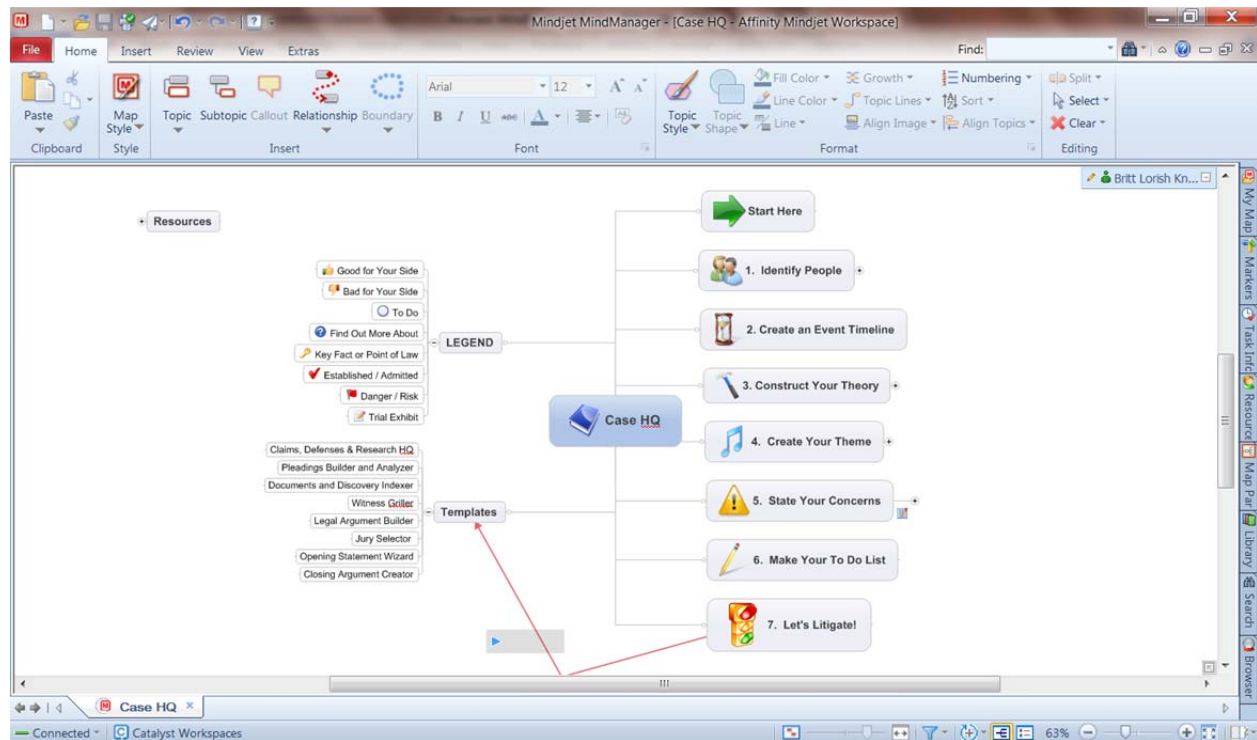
Mindjet MindManager - [Case HQ - Affinity Mindjet Workspace]

File Home Insert Review View Extras

Find:

Paste
Clipboard

Map Style
Style

Topic Subtopic Callout Relationship Boundary
Insert

Arial 12
B I U
Font

Topic Style Topic Shape
Fill Color Line Color Line
Growth Topic Lines Align Image
Numbering Sort Align Topics
Format

Split Select Clear
Editing

Britt Lorish Kn...

Resources

Good for Your Side
Bad for Your Side
To Do
Find Out More About
Key Fact or Point of Law
Established / Admitted
Danger / Risk
Trial Exhibit

LEGEND

Claims, Defenses & Research HQ
Pleadings Builder and Analyzer
Documents and Discovery Indexer
Witness Griller
Legal Argument Builder
Jury Selector
Opening Statement Wizard
Closing Argument Creator

Templates

Case HQ

Start Here
1. Identify People
2. Create an Event Timeline
3. Construct Your Theory
4. Create Your Theme
5. State Your Concerns
6. Make Your To Do List
7. Let's Litigate!

My Map
Markers
Task Info
Resource
Map Par
Library
Search
Browser

Case HQ

Connected
Catalyst Workspaces

63%